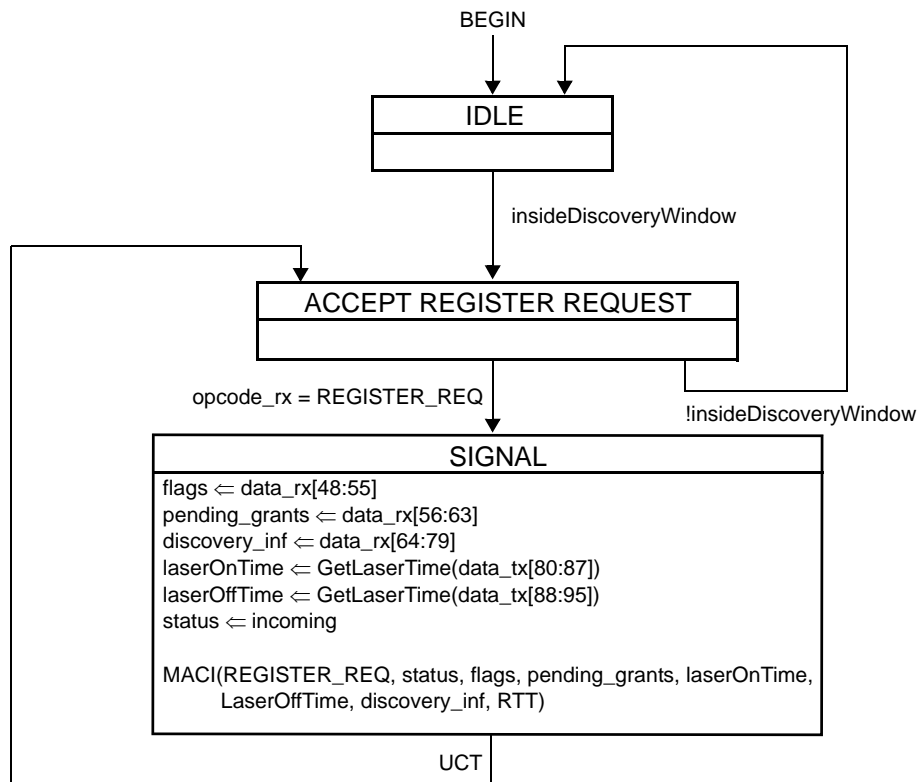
BEGIN

IDLE

insideDiscoveryWindow

ACCEPT REGISTER REQUEST

opcode_rx = REGISTER_REQ

!insideDiscoveryWindow

SIGNAL

flags $\Leftarrow$ data_rx[48:55]
pending_grants $\Leftarrow$ data_rx[56:63]
discovery_inf $\Leftarrow$ data_rx[64:79]
laserOnTime $\Leftarrow$ GetLaserTime(data_tx[80:87])
laserOffTime $\Leftarrow$ GetLaserTime(data_tx[88:95])
status $\Leftarrow$ incoming

MACI(REGISTER_REQ, status, flags, pending_grants, laserOnTime, LaserOffTime, discovery_inf, RTT)

UCT